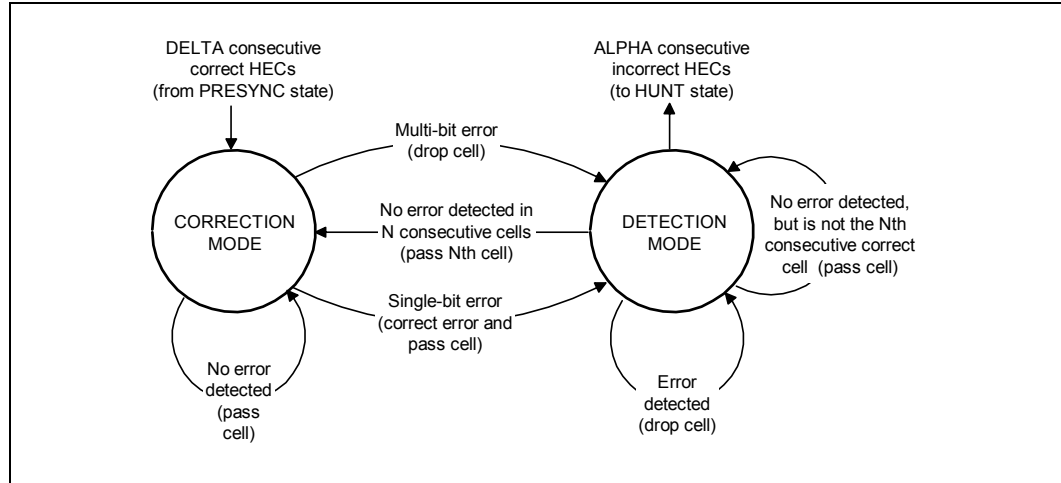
DELTA consecutive correct HECs (from PRESYNC state)

ALPHA consecutive incorrect HECs (to HUNT state)

Multi-bit error (drop cell)

CORRECTION MODE

No error detected in N consecutive cells (pass Nth cell)

DETECTION MODE

No error detected, but is not the Nth consecutive correct cell (pass cell)

Single-bit error (correct error and pass cell)

No error detected (pass cell)

Error detected (drop cell)